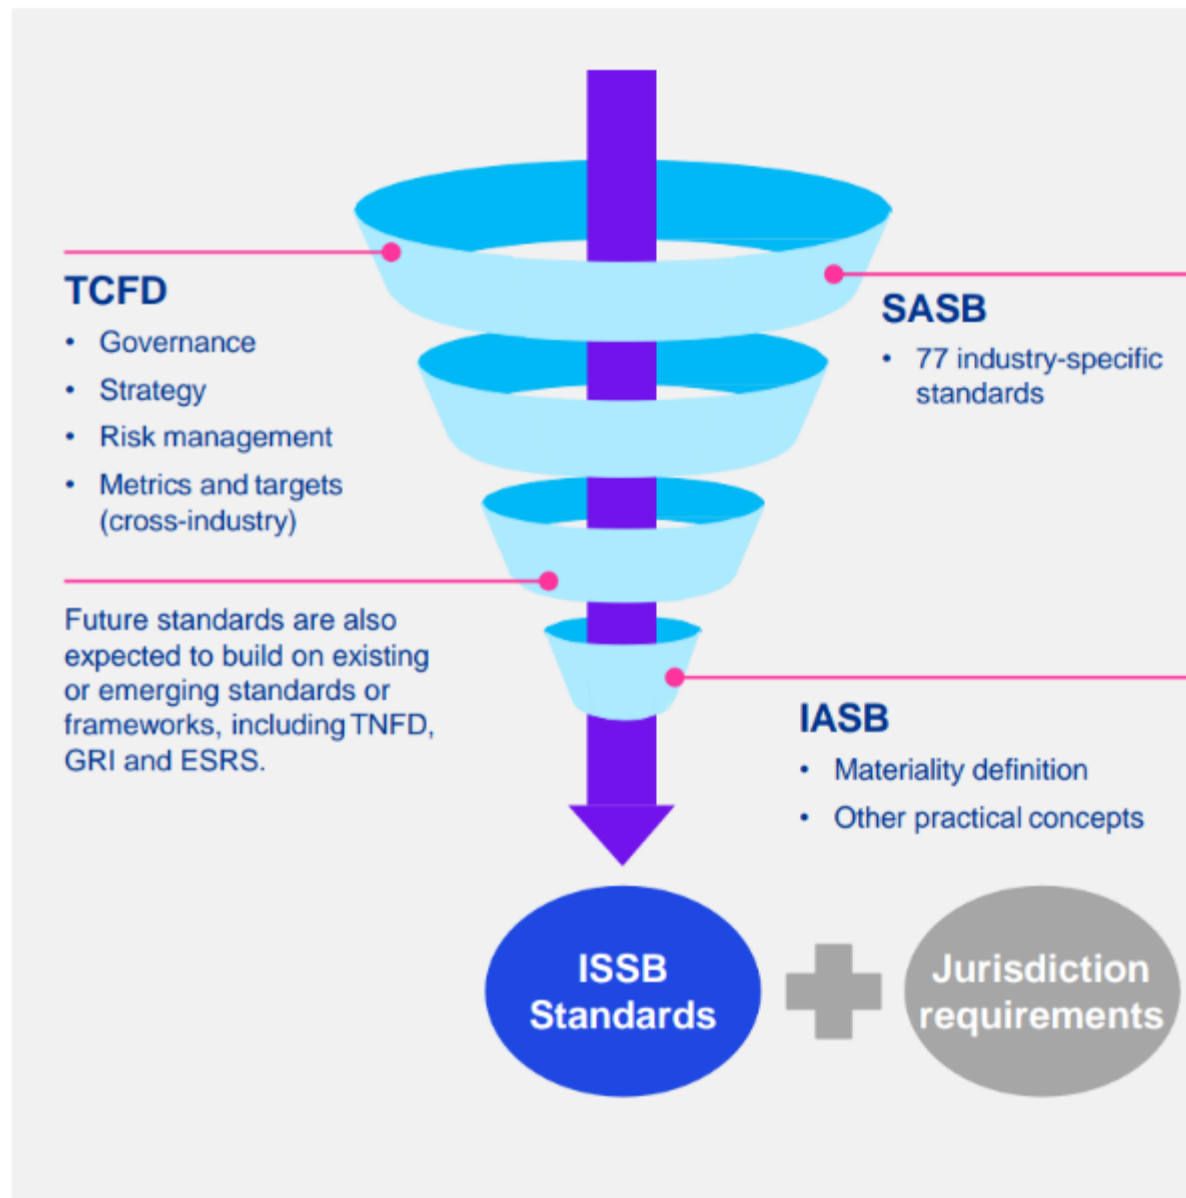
TCFD

- Governance
- Strategy
- Risk management
- Metrics and targets (cross-industry)

SASB

- 77 industry-specific standards

Future standards are also expected to build on existing or emerging standards or frameworks, including TNFD, GRI and ESRS.

IASB

- Materiality definition
- Other practical concepts

ISSB Standards

Jurisdiction requirements